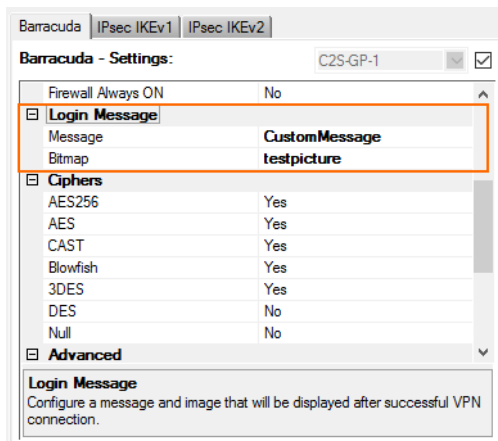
Barracuda | IPsec IKEv1 | IPsec IKEv2

Barracuda - Settings: C2S-GP-1

| | |
|---|---|
| Firewall Always ON | No |
| ⊟ Login Message | |
| Message | CustomMessage |
| Bitmap | testpicture |
| ⊟ Ciphers | |
| AES256 | Yes |
| AES | Yes |
| CAST | Yes |
| Blowfish | Yes |
| 3DES | Yes |
| DES | No |
| Null | No |
| ⊟ Advanced | |

Login Message
Configure a message and image that will be displayed after successful VPN connection.